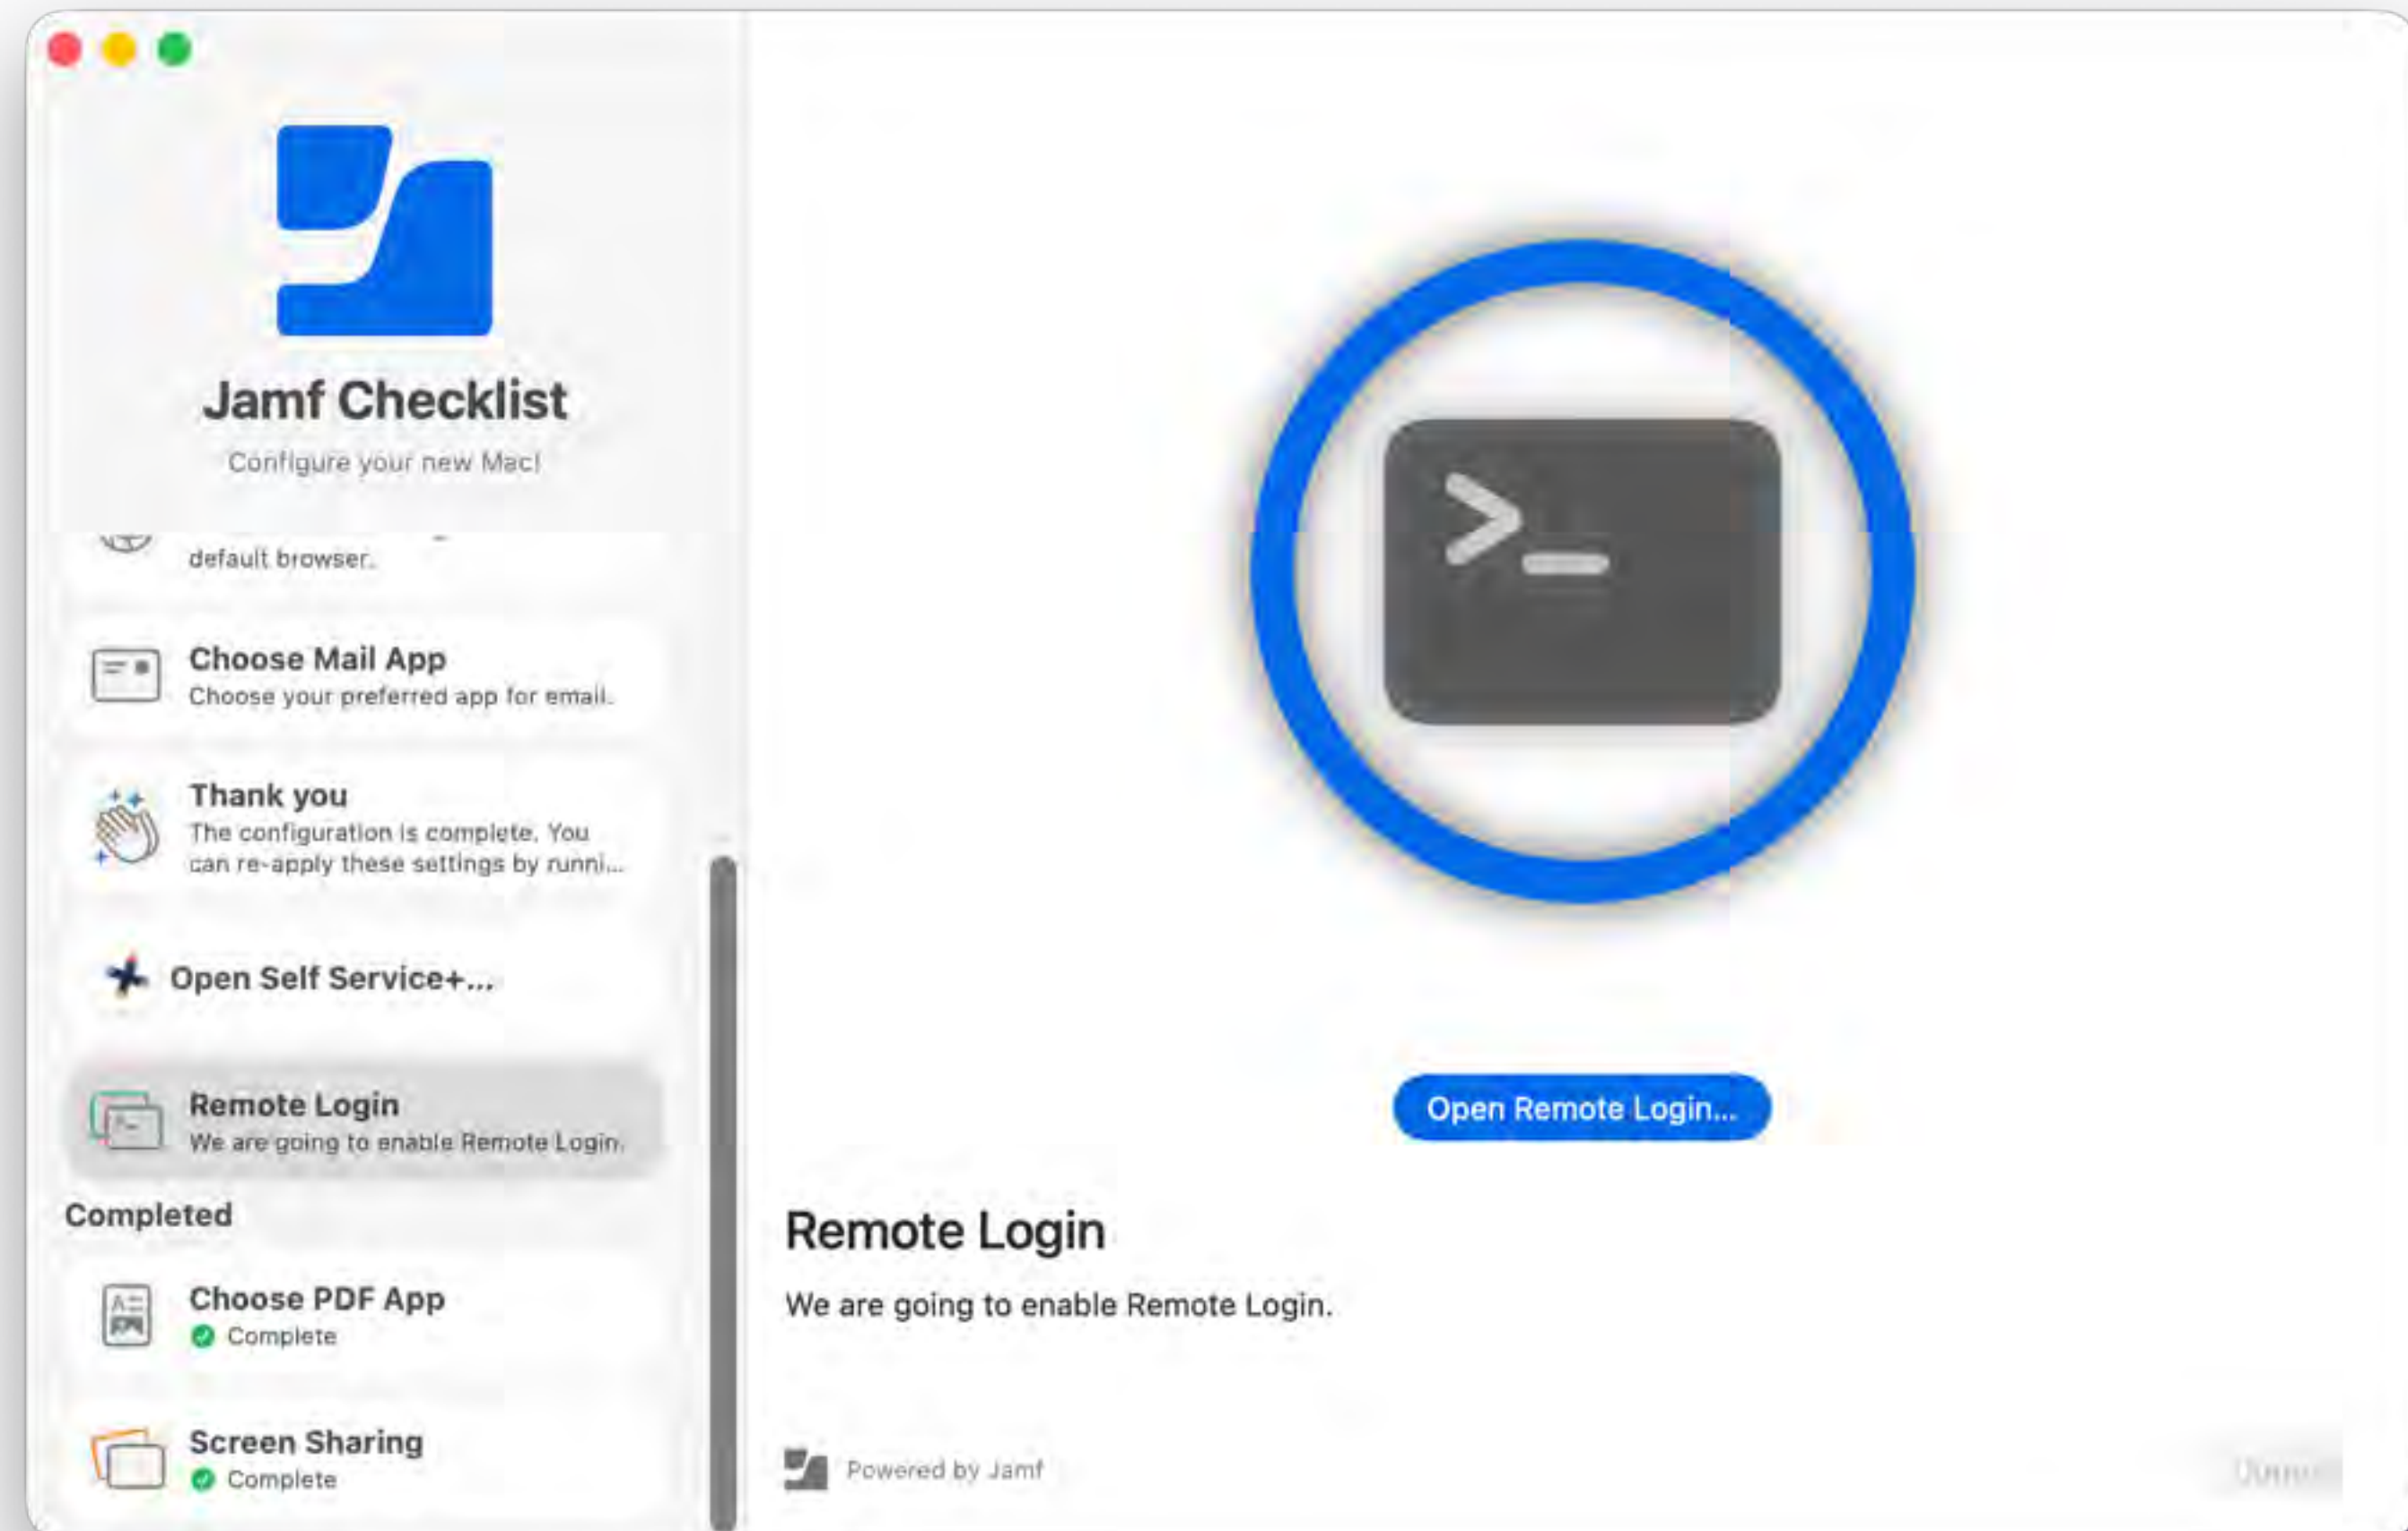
Jamf Checklist

Configure your new Mac!

default browser.

Choose Mail App
Choose your preferred app for email.

Thank you
The configuration is complete. You can re-apply these settings by runni...

Open Self Service+...

Remote Login
We are going to enable Remote Login.

Completed

Choose PDF App
Complete

Screen Sharing
Complete

>_

Open Remote Login...

Remote Login

We are going to enable Remote Login.

Powered by Jamf

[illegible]